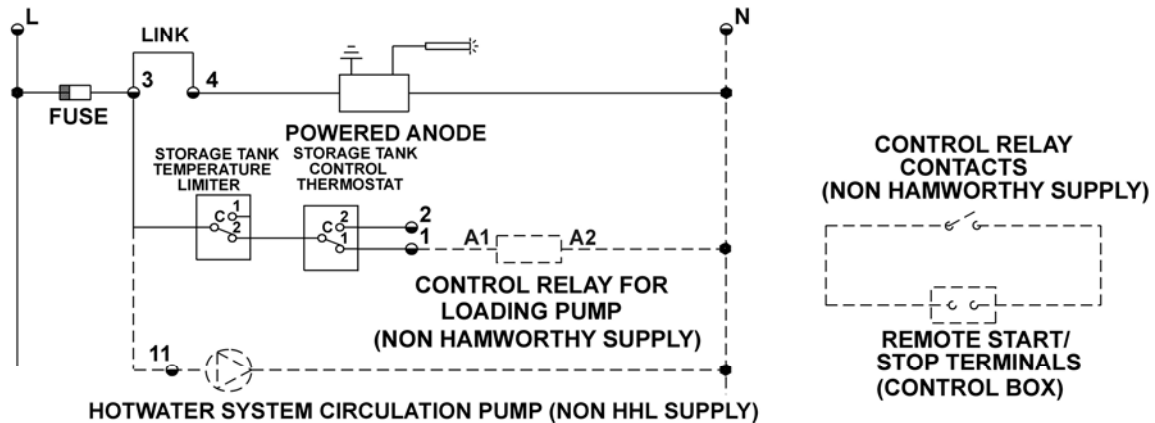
L

LINK

N

3

4

FUSE

POWERED ANODE

STORAGE TANK TEMPERATURE LIMITER

STORAGE TANK CONTROL THERMOSTAT

C 1 2

C 2 1

2

1

A1

A2

CONTROL RELAY FOR LOADING PUMP (NON HAMWORTHY SUPPLY)

11

HOTWATER SYSTEM CIRCULATION PUMP (NON HHL SUPPLY)

CONTROL RELAY CONTACTS (NON HAMWORTHY SUPPLY)

REMOTE START/ STOP TERMINALS (CONTROL BOX)